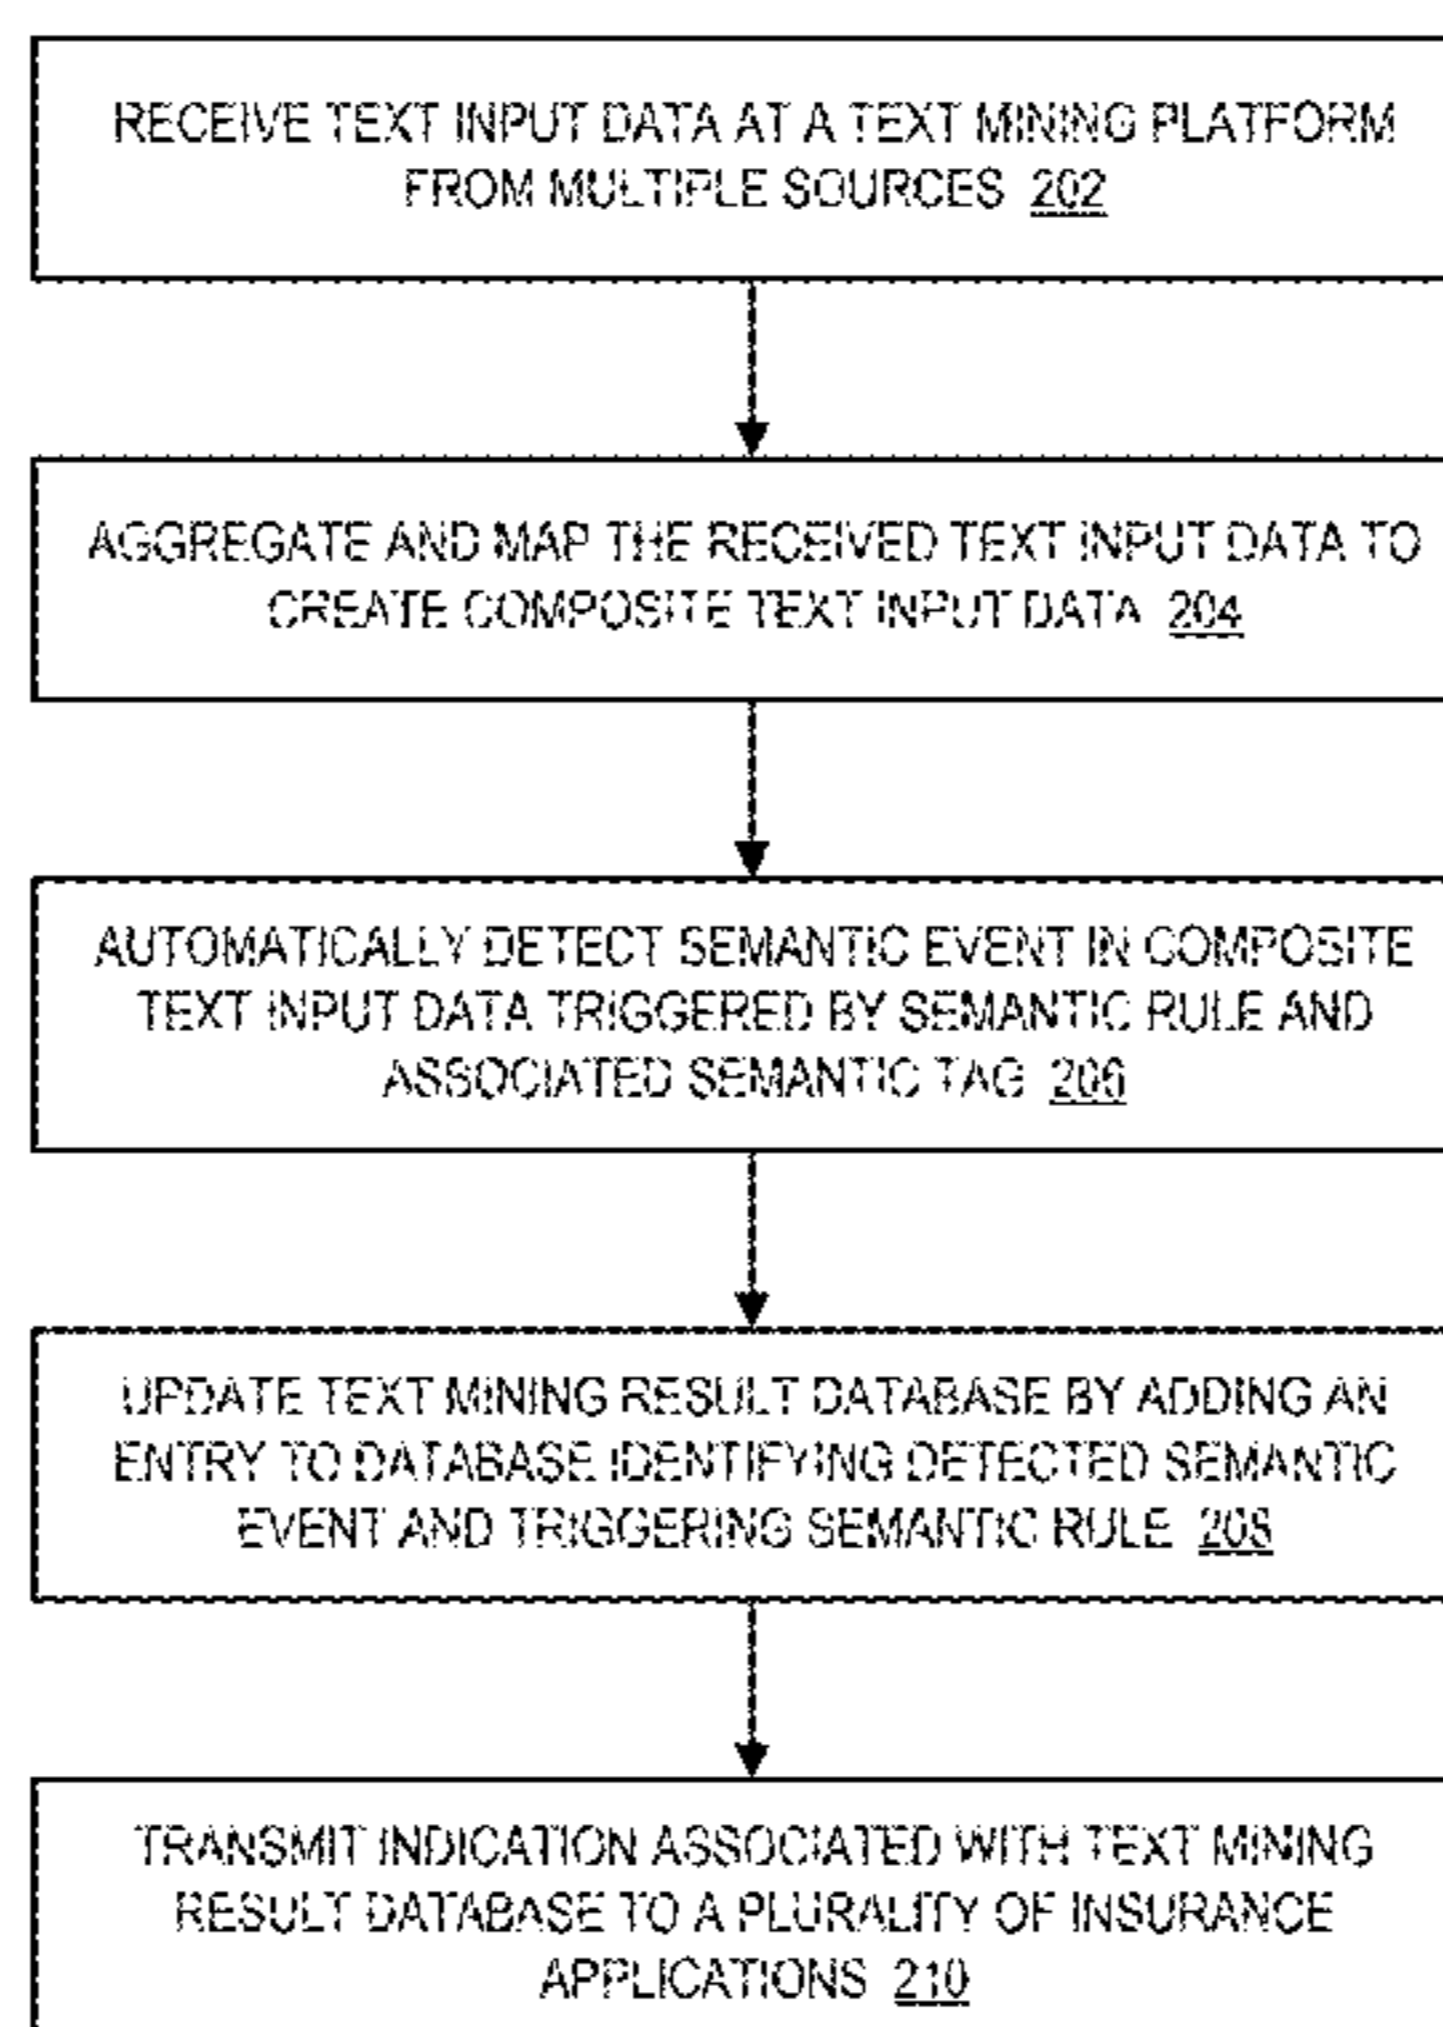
RECEIVE TEXT INPUT DATA AT A TEXT MINING PLATFORM FROM MULTIPLE SOURCES 202

AGGREGATE AND MAP THE RECEIVED TEXT INPUT DATA TO CREATE COMPOSITE TEXT INPUT DATA 204

AUTOMATICALLY DETECT SEMANTIC EVENT IN COMPOSITE TEXT INPUT DATA TRIGGERED BY SEMANTIC RULE AND ASSOCIATED SEMANTIC TAG 206

UPDATE TEXT MINING RESULT DATABASE BY ADDING AN ENTRY TO DATABASE IDENTIFYING DETECTED SEMANTIC EVENT AND TRIGGERING SEMANTIC RULE 208

TRANSMIT INDICATION ASSOCIATED WITH TEXT MINING RESULT DATABASE TO A PLURALITY OF INSURANCE APPLICATIONS 210